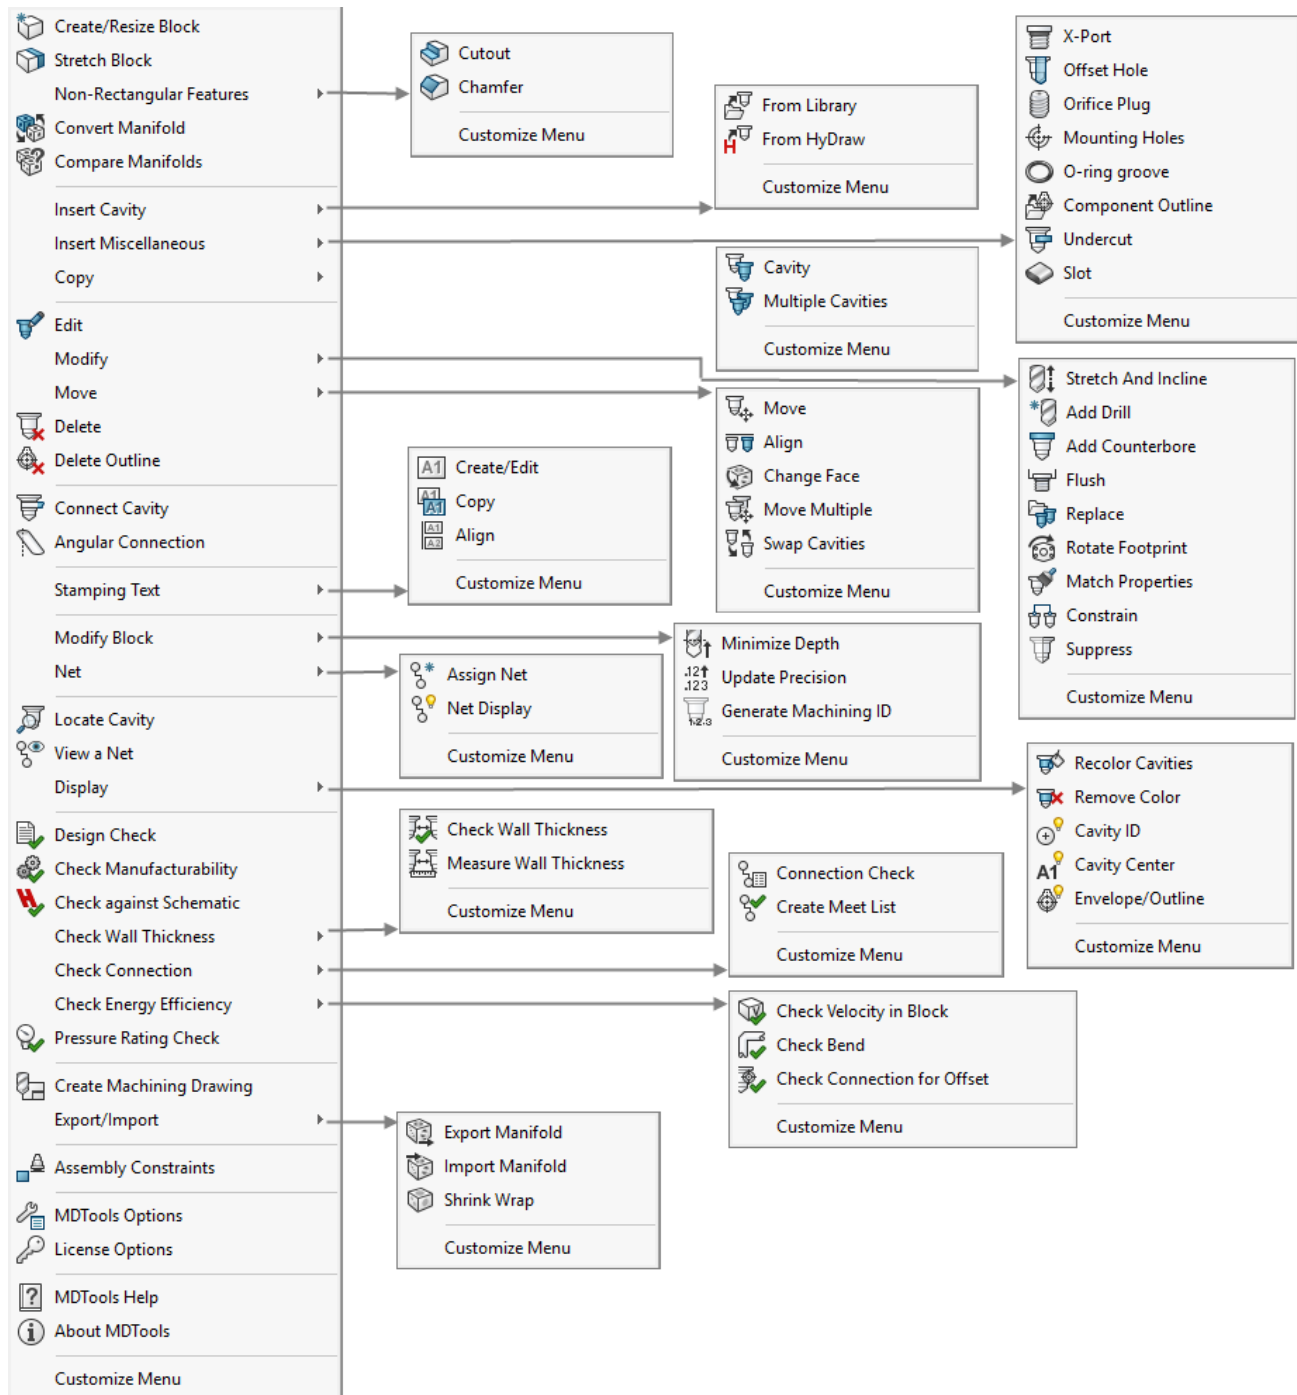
Create/Resize Block
Stretch Block
Non-Rectangular Features
Convert Manifold
Compare Manifolds
Insert Cavity
Insert Miscellaneous
Copy
Edit
Modify
Move
Delete
Delete Outline
Connect Cavity
Angular Connection
Stamping Text
Modify Block
Net
Locate Cavity
View a Net
Display
Design Check
Check Manufacturability
Check against Schematic
Check Wall Thickness
Check Connection
Check Energy Efficiency
Pressure Rating Check
Create Machining Drawing
Export/Import
Assembly Constraints
MDTools Options
License Options
MDTools Help
About MDTools
Customize Menu

Cutout
Chamfer
Customize Menu

From Library
From HyDraw
Customize Menu

X-Port
Offset Hole
Orifice Plug
Mounting Holes
O-ring groove
Component Outline
Undercut
Slot
Customize Menu

Cavity
Multiple Cavities
Customize Menu

Stretch And Incline
Add Drill
Add Counterbore
Flush
Replace
Rotate Footprint
Match Properties
Constrain
Suppress
Customize Menu

Move
Align
Change Face
Move Multiple
Swap Cavities
Customize Menu

Create/Edit
Copy
Align
Customize Menu

Minimize Depth
Update Precision
Generate Machining ID
Customize Menu

Assign Net
Net Display
Customize Menu

Recolor Cavities
Remove Color
Cavity ID
Cavity Center
Envelope/Outline
Customize Menu

Check Wall Thickness
Measure Wall Thickness
Customize Menu

Connection Check
Create Meet List
Customize Menu

Check Velocity in Block
Check Bend
Check Connection for Offset
Customize Menu

Export Manifold
Import Manifold
Shrink Wrap
Customize Menu